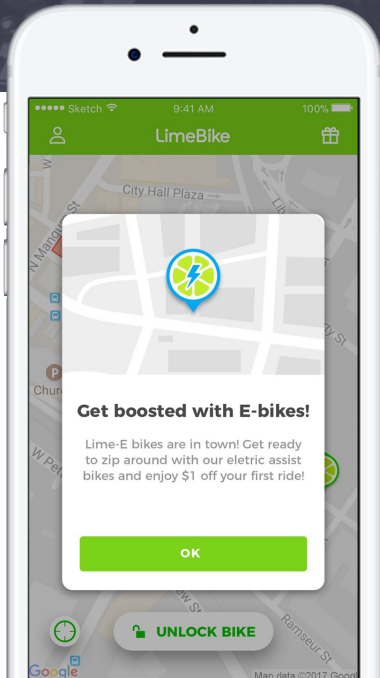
●●●●● Sketch 9:41 AM 100%

LimeBike

City Hall Plaza

N Mangum St

Church

W Pet

Get boosted with E-bikes!

Lime-E bikes are in town! Get ready to zip around with our eletric assist bikes and enjoy $1 off your first ride!

OK

UNLOCK BIKE

Ramseur St

Google

Map data ©2017 Goog